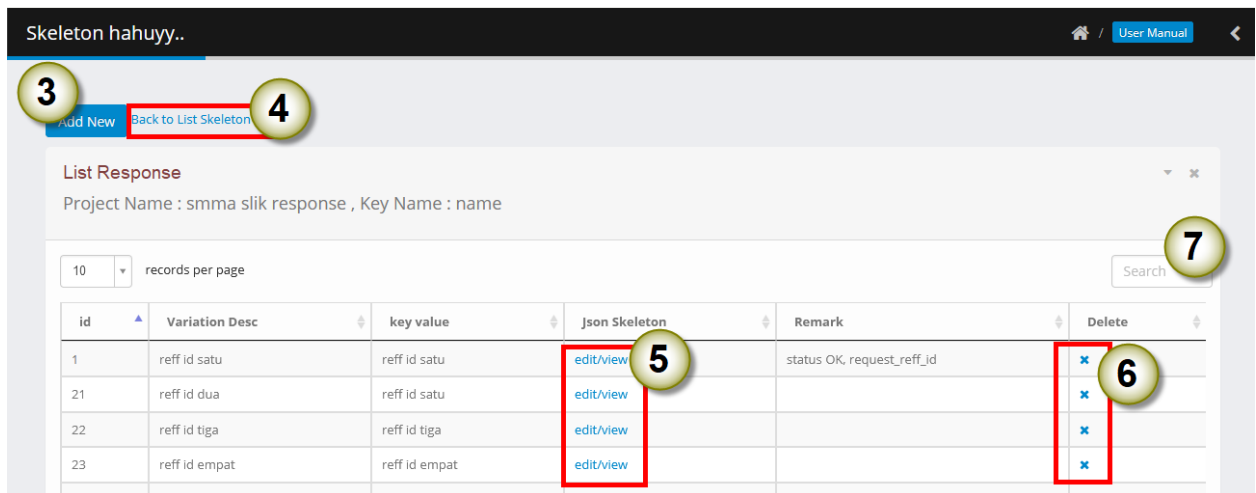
Skeleton hahuyy..

/ User Manual

3

Add New Back to List Skeleton 4

List Response

Project Name : smma slik response , Key Name : name

10 records per page

Search 7

| id | Variation Desc | key value | Json Skeleton | Remark | Delete |
|---|---|---|---|---|---|
| 1 | reff id satu | reff id satu | edit/view 5 | status OK, request_reff_id | × 6 |
| 21 | reff id dua | reff id satu | edit/view | | × |
| 22 | reff id tiga | reff id tiga | edit/view | | × |
| 23 | reff id empat | reff id empat | edit/view | | × |